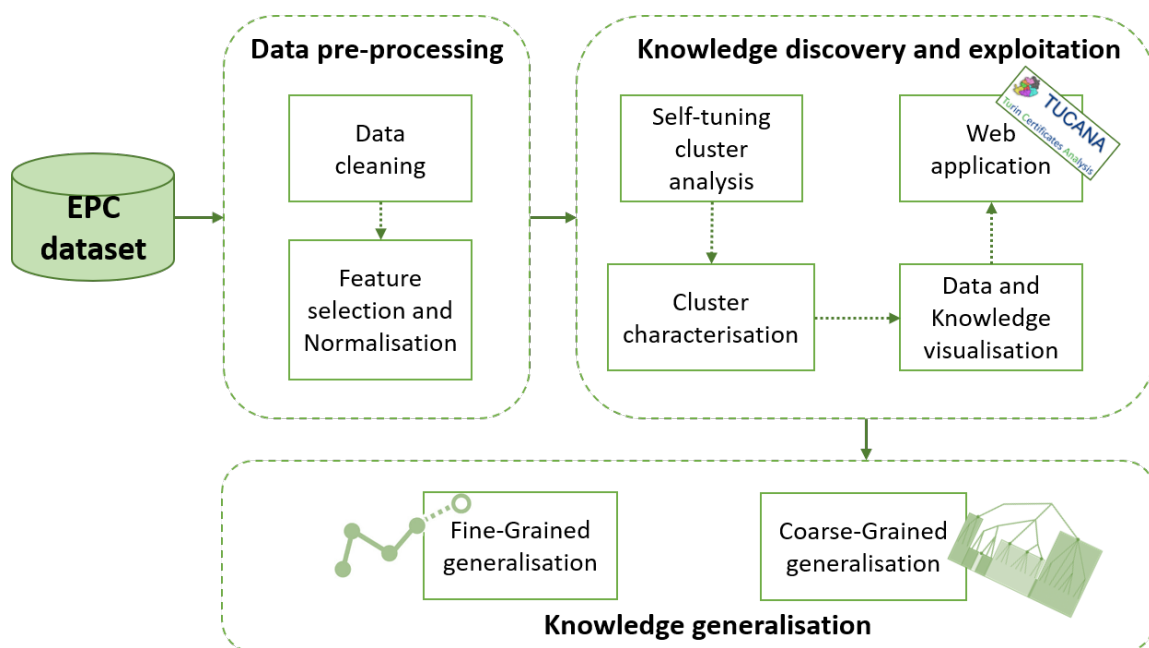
EPC dataset

Data pre-processing

Data cleaning

Feature selection and Normalisation

Knowledge discovery and exploitation

Self-tuning cluster analysis

Web application

TUCANA
Turin Certificates Analysis

Cluster characterisation

Data and Knowledge visualisation

Fine-Grained generalisation

Coarse-Grained generalisation

Knowledge generalisation